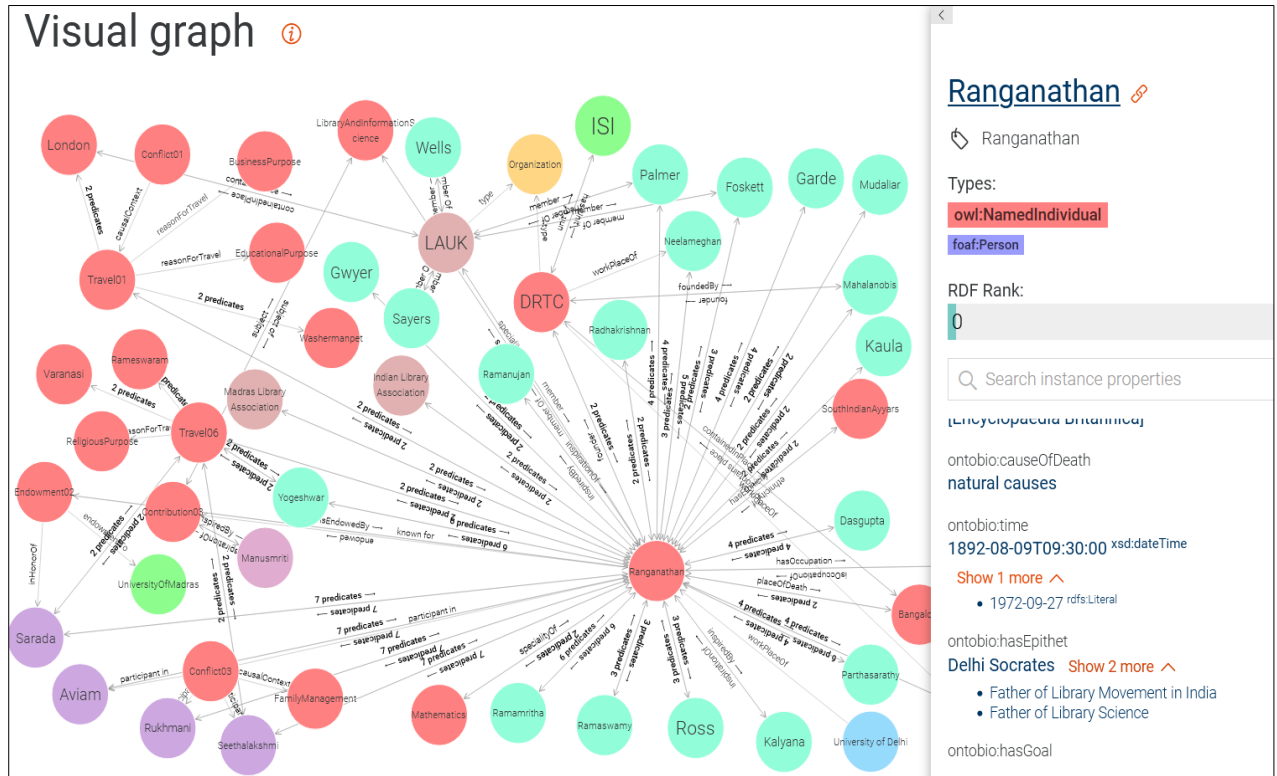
Visual graph

London
Conflict01
BusinessPurpose
LibraryAndInformationScience
Wells
ISI
Organization
Palmer
Foskett
Garde
Mudaliar
Travel01
EducationalPurpose
LAUK
Gwyer
Neelameghan
DRTC
Mahalanobis
Sayers
Washermanpet
Radhakrishnan
Kaula
Rameswaram
Varanasi
Madras Library Association
Indian Library Association
Ramanujan
SouthIndianAyyars
ReligiousPurpose
Travel06
Endowment02
Contribution03
Yogeshwar
Dasgupta
Manusmriti
UniversityOfMadras
Ranganathan
Sarada
Conflict03
Aviam
FamilyManagement
Rukhmani
Seethalakshmi
Mathematics
Ramamritha
Ramaswamy
Ross
Kalyana
University of Delhi
Parthasarathy
Bangalo

2 predicates
causalContext
reasonForTravel
containedInPlace
type
member
memberOf
workPlaceOf
foundedBy
founder
subject
subjectOf
isEndowedBy
endowed
known for
inHonorOf
inspiredBy
participant in
7 predicates
4 predicates
6 predicates
3 predicates
hasOccupation
isOccupationOf
placeOf Death
specialityOf
inspirationOf

<

Ranganathan
Ranganathan
Types:
owl:NamedIndividual
foaf:Person
RDF Rank:
0
Search instance properties
[Encyclopaedia Britannica]
ontobio:causeOfDeath
natural causes
ontobio:time
1892-08-09T09:30:00 xsd:dateTime
Show 1 more
• 1972-09-27 rdfs:Literal
ontobio:hasEpithet
Delhi Socrates Show 2 more
• Father of Library Movement in India
• Father of Library Science
ontobio:hasGoal